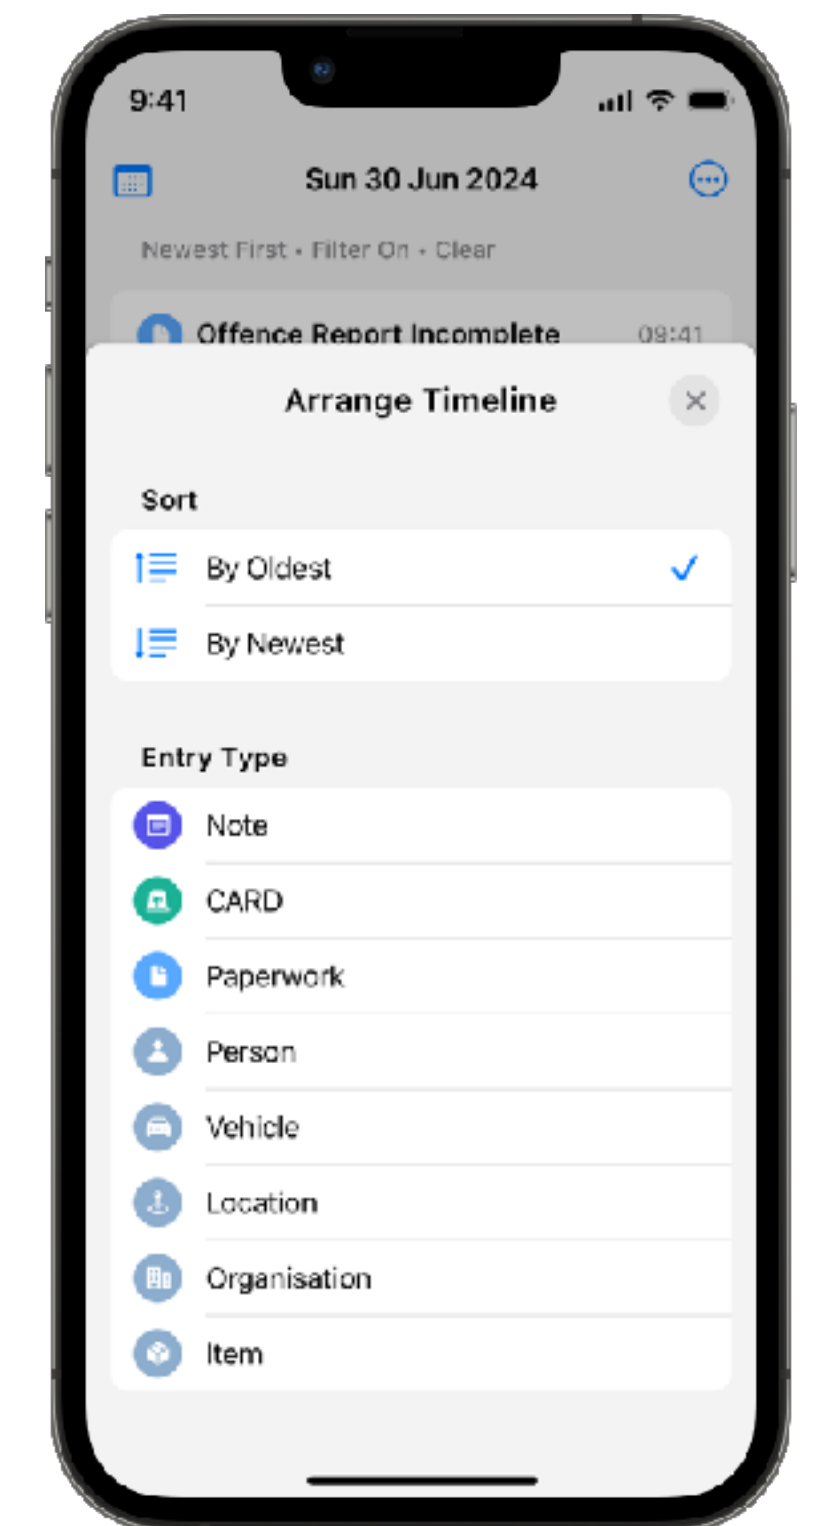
9:41

Sun 30 Jun 2024

Newest First • Filter On • Clear

Offence Report Incomplete 08:41

Arrange Timeline

Sort

By Oldest

By Newest

Entry Type

Note

CARD

Paperwork

Person

Vehicle

Location

Organisation

Item